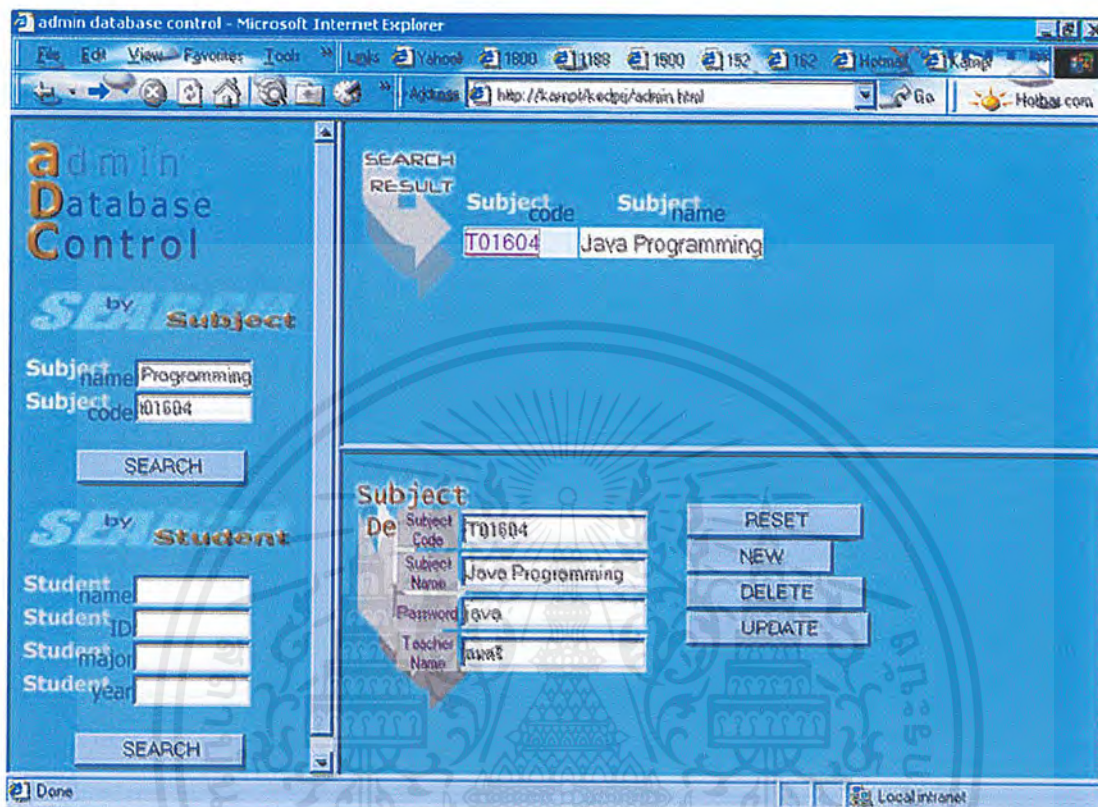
admin database control - Microsoft Internet Explorer

File Edit View Favorites Tools » Links Yahoo! 1800 1188 1500 152 162 Hotmail Kanga

» Address http://kanopt/kedps/admin.html Go Hotbar.com

admin
Database
Control

SEARCH by Subject

Subject name Programming
Subject code t01604

SEARCH

SEARCH by Student

Student name
Student ID
Student major
Student year

SEARCH

SEARCH RESULT

Subject code | Subject name
T01604 | Java Programming

Subject De

Subject Code T01604
Subject Name Java Programming
Password java
Teacher Name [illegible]

RESET
NEW
DELETE
UPDATE

Done

Local intranet